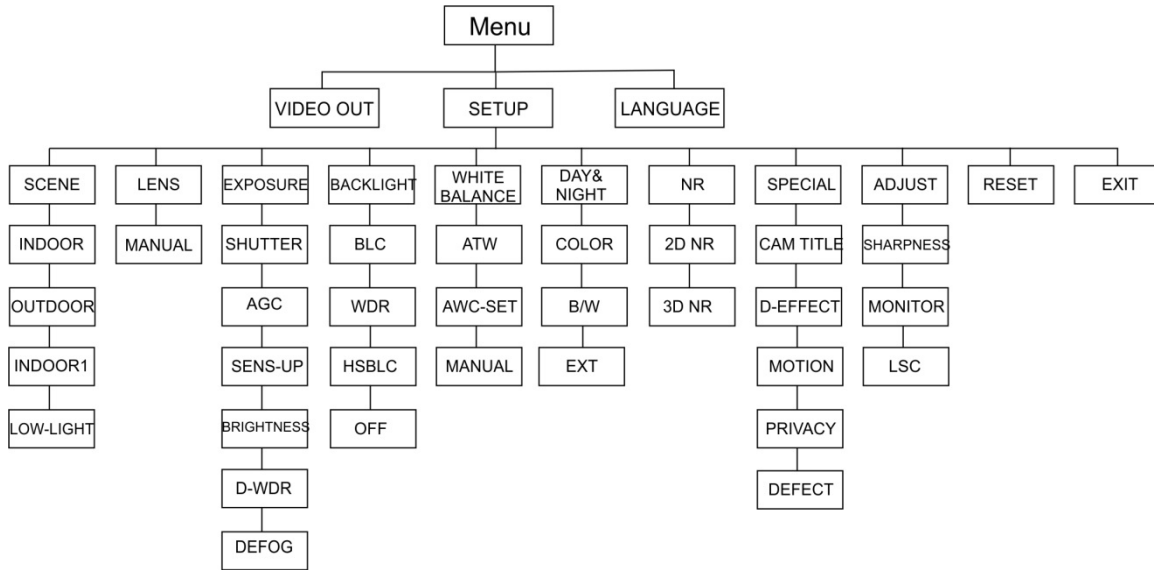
Menu

VIDEO OUT
SETUP
LANGUAGE

SCENE
INDOOR
OUTDOOR
INDOOR1
LOW-LIGHT

LENS
MANUAL

EXPOSURE
SHUTTER
AGC
SENS-UP
BRIGHTNESS
D-WDR
DEFOG

BACKLIGHT
BLC
WDR
HSBLC
OFF

WHITE BALANCE
ATW
AWC-SET
MANUAL

DAY& NIGHT
COLOR
B/W
EXT

NR
2D NR
3D NR

SPECIAL
CAM TITLE
D-EFFECT
MOTION
PRIVACY
DEFECT

ADJUST
SHARPNESS
MONITOR
LSC

RESET

EXIT